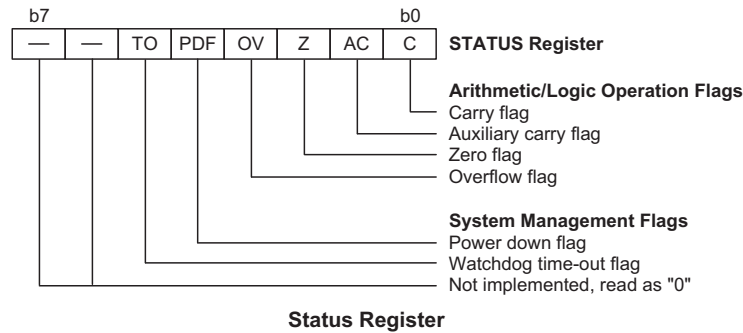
b7 b0

| — | — | TO | PDF | OV | Z | AC | C |
|---|---|---|---|---|---|---|---|

STATUS Register

Arithmetic/Logic Operation Flags
Carry flag
Auxiliary carry flag
Zero flag
Overflow flag

System Management Flags
Power down flag
Watchdog time-out flag
Not implemented, read as "0"

Status Register